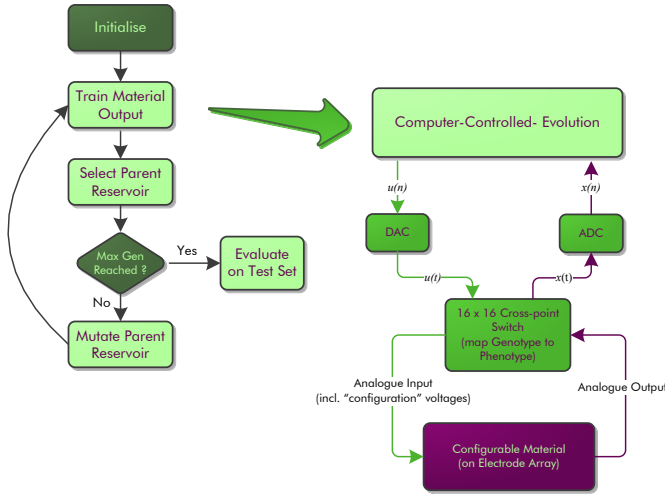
Initialise

Train Material Output

Select Parent Reservoir

Max Gen Reached ?

Yes

Evaluate on Test Set

No

Mutate Parent Reservoir

Computer-Controlled- Evolution

$u(n)$

$x(n)$

DAC

ADC

$u(t)$

$x(t)$

16 x 16 Cross-point Switch (map Genotype to Phenotype)

Analogue Input (incl. "configuration" voltages)

Analogue Output

Configurable Material (on Electrode Array)